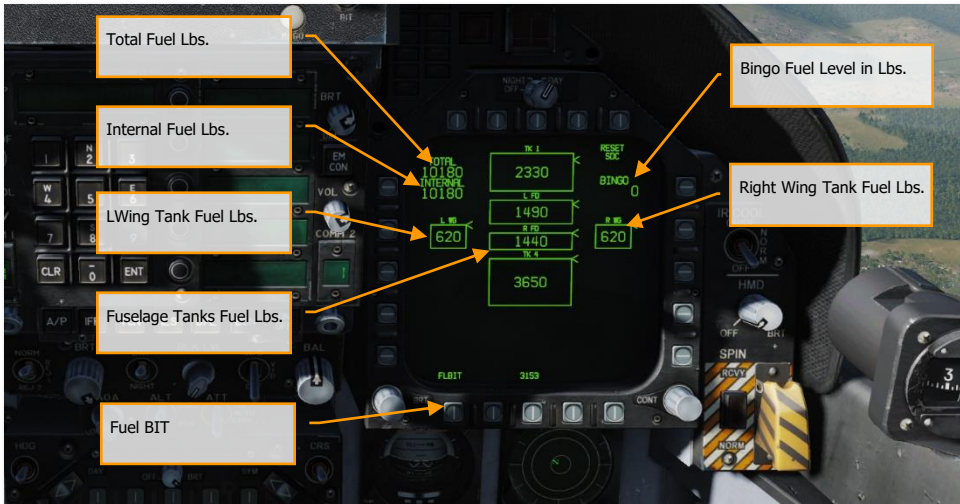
Total Fuel Lbs.

Internal Fuel Lbs.

LWing Tank Fuel Lbs.

Fuselage Tanks Fuel Lbs.

Fuel BIT

Bingo Fuel Level in Lbs.

Right Wing Tank Fuel Lbs.

BINGO

BIT

NIGHT DAY OFF

BRT

EM CON

VOL

COMM 2

CLR

0

ENT

A/P

IFF

BAL

SPIN

RCVY

NORM

HMD

OFF

BRT

TOTAL
10180
INTERNAL
10180

TK 1
2330

L FD
1490

R FD
1440

TK 4
3650

L WG
620

R WG
620

RESET
SDC

BINGO
0

FLBIT

3153

CONT

HDG

CRS

ALT

ATT

NIGHT

NORM